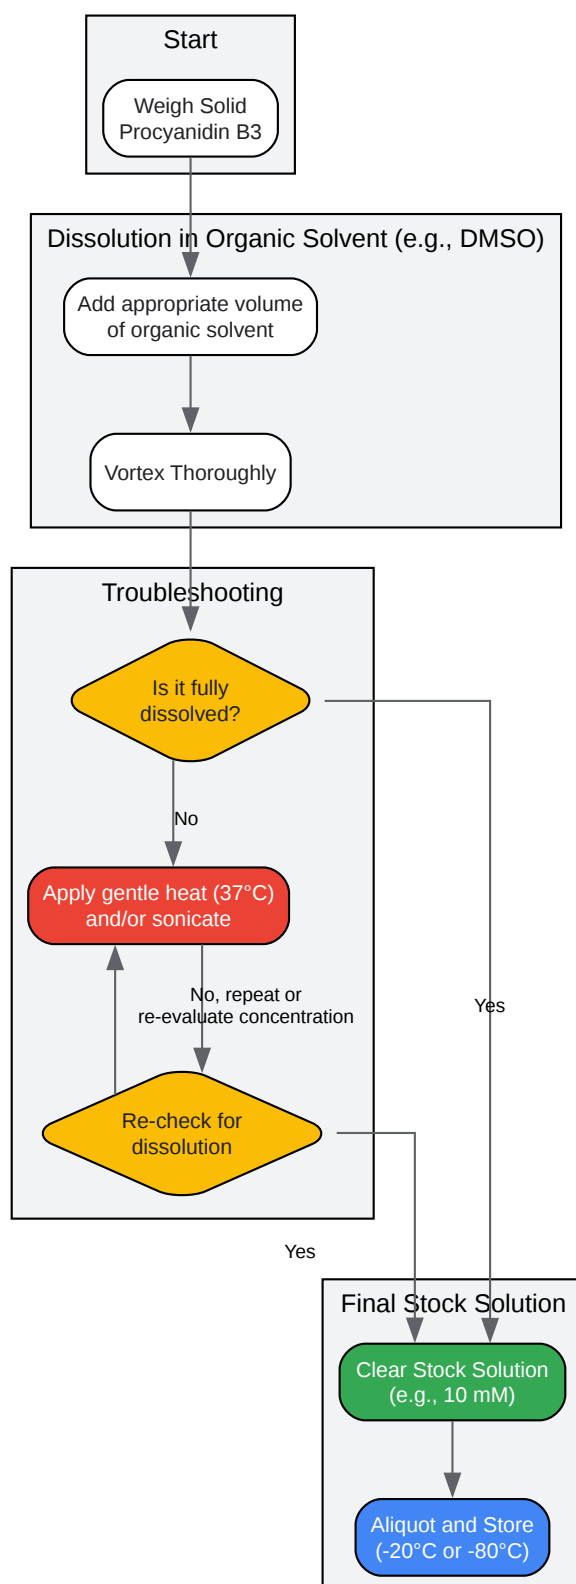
Start

Weigh Solid Procyanidin B3

Dissolution in Organic Solvent (e.g., DMSO)

Add appropriate volume of organic solvent

Vortex Thoroughly

Troubleshooting

Is it fully dissolved?

No

Apply gentle heat (37°C) and/or sonicate

No, repeat or re-evaluate concentration

Yes

Re-check for dissolution

Yes

Final Stock Solution

Clear Stock Solution (e.g., 10 mM)

Aliquot and Store (-20°C or -80°C)